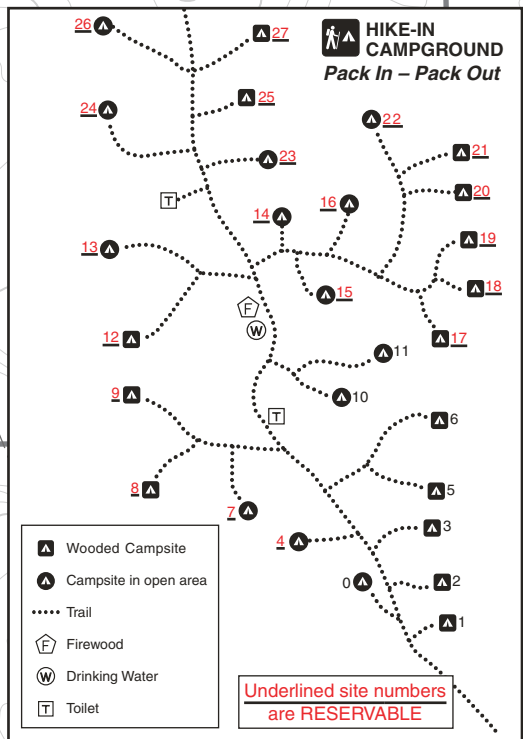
HIKE-IN CAMPGROUND
Pack In – Pack Out

26
27
24
25
22
21
23
20
T
14
16
19
13
15
18
F
W
12
17
11
10
9
T
6
8
5
7
3
4
0
2
1

Wooded Campsite
Campsite in open area
Trail
F Firewood
W Drinking Water
T Toilet

Underlined site numbers are RESERVABLE